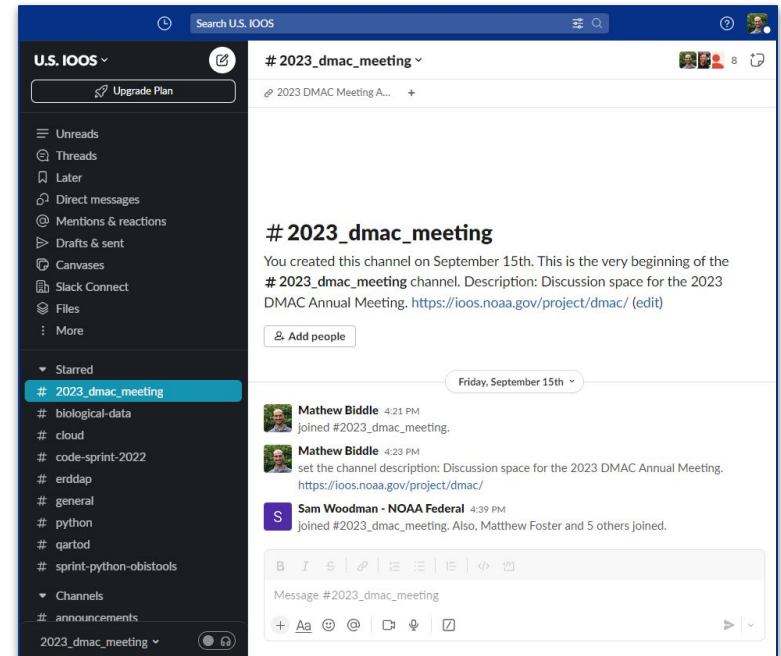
Search U.S. IOOS

U.S. IOOS

Upgrade Plan

Unreads
Threads
Later
Direct messages
Mentions & reactions
Drafts & sent
Canvases
Slack Connect
Files
More

Starred
# 2023_dmac_meeting
# biological-data
# cloud
# code-sprint-2022
# erddap
# general
# python
# qartod
# sprint-python-obistools

Channels
# announcements

2023_dmac_meeting

# 2023_dmac_meeting
8

2023 DMAC Meeting A... +

# 2023_dmac_meeting

You created this channel on September 15th. This is the very beginning of the # 2023_dmac_meeting channel. Description: Discussion space for the 2023 DMAC Annual Meeting. https://ioos.noaa.gov/project/dmac/ (edit)

Add people

Friday, September 15th

Mathew Biddle 4:21 PM
joined #2023_dmac_meeting.

Mathew Biddle 4:23 PM
set the channel description: Discussion space for the 2023 DMAC Annual Meeting. https://ioos.noaa.gov/project/dmac/

S
Sam Woodman - NOAA Federal 4:39 PM
joined #2023_dmac_meeting. Also, Matthew Foster and 5 others joined.

Message #2023_dmac_meeting

Aa